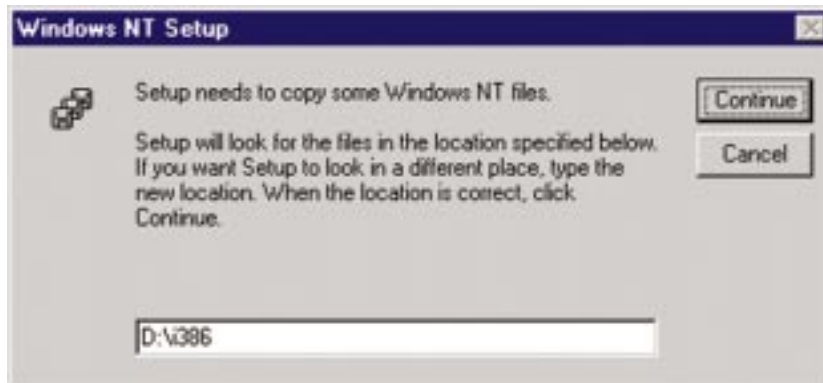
Windows NT Setup

Setup needs to copy some Windows NT files.

Setup will look for the files in the location specified below. If you want Setup to look in a different place, type the new location. When the location is correct, click Continue.

Continue

Cancel

D:\i386